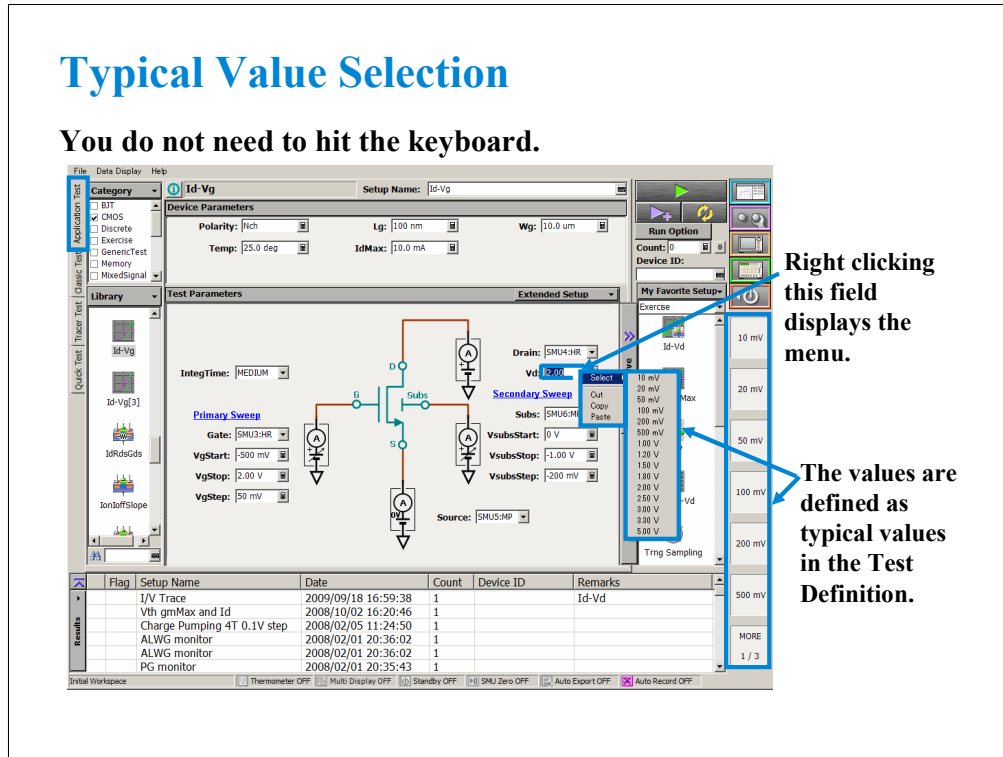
Typical Value Selection

You do not need to hit the keyboard.

File Data Display Help

Application Test
Classic Test
Tracer Test
Quick Test

Category
BJT
CMOS
Discrete
Exercise
GenericTest
Memory
MixedSignal

Library
Id-Vg
Id-Vg[3]
IdRdsGds
IonIoffSlope

Id-Vg
Setup Name: Id-Vg

Device Parameters
Polarity: Nch
Lg: 100 nm
Wg: 10.0 um
Temp: 25.0 deg
IdMax: 10.0 mA

Test Parameters
Extended Setup

IntegTime: MEDIUM
Primary Sweep
Gate: SMU3:HR
VgStart: -500 mV
VgStop: 2.00 V
VgStep: 50 mV

D
G
S
Subs
0V

Drain: SMU4:HR
Vd: 2.00
Secondary Sweep
Subs: SMU6:MP
VsubsStart: 0 V
VsubsStop: -1.00 V
VsubsStep: -200 mV
Source: SMU5:MP

Select
Cut
Copy
Paste

10 mV
20 mV
50 mV
100 mV
200 mV
500 mV
1.00 V
1.20 V
1.50 V
1.80 V
2.00 V
2.50 V
3.00 V
3.30 V
5.00 V

Run Option
Count: 0
Device ID:
My Favorite Setup
Exercise
Id-Vd
Max
-Vd
Trng Sampling

10 mV
20 mV
50 mV
100 mV
200 mV
500 mV
MORE
1 / 3

Right clicking this field displays the menu.

The values are defined as typical values in the Test Definition.

| Flag | Setup Name | Date | Count | Device ID | Remarks |
|---|---|---|---|---|---|
| | I/V Trace | 2009/09/18 16:59:38 | 1 | | Id-Vd |
| | Vth gmMax and Id | 2008/10/02 16:20:46 | 1 | | |
| | Charge Pumping 4T 0.1V step | 2008/02/05 11:24:50 | 1 | | |
| | ALWG monitor | 2008/02/01 20:36:02 | 1 | | |
| | ALWG monitor | 2008/02/01 20:36:02 | 1 | | |
| | PG monitor | 2008/02/01 20:35:43 | 1 | | |

Results

Initial Workspace | Thermometer OFF | Multi Display OFF | Standby OFF | SMU Zero OFF | Auto Export OFF | Auto Record OFF